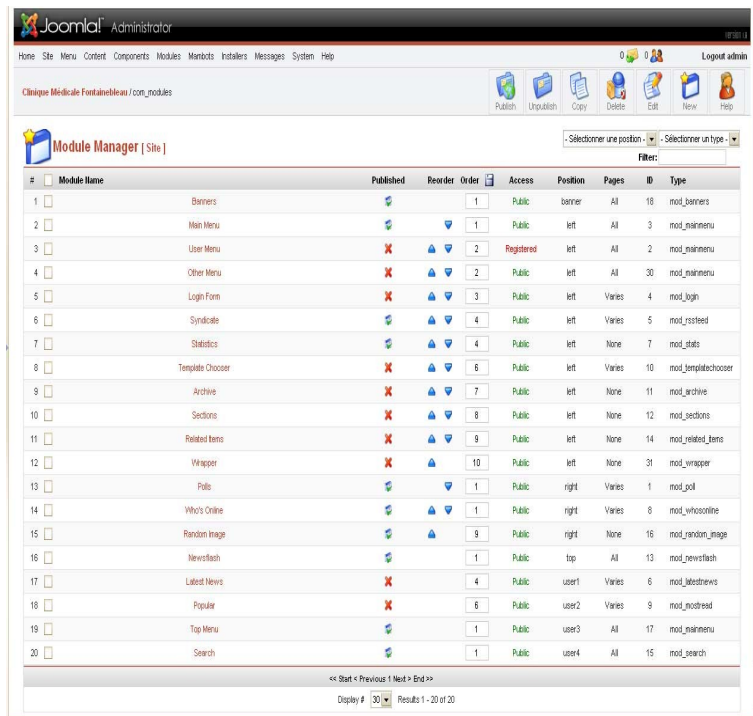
Joomla! Administrator

Version 1.0

Home Site Menu Content Components Modules Mambots Installers Messages System Help

0 0 Logout admin

Clinique Médicale Fontainebleau / com_modules

Publish Unpublish Copy Delete Edit New Help

Module Manager [ Site ]

- Sélectionner une position - - Sélectionner un type -

Filter:

| # | | Module Name | Published | Reorder | Order | Access | Position | Pages | ID | Type |
|---|---|---|---|---|---|---|---|---|---|---|
| 1 | | Banners | | | 1 | Public | banner | All | 18 | mod_banners |
| 2 | | Main Menu | | | 1 | Public | left | All | 3 | mod_mainmenu |
| 3 | | User Menu | | | 2 | Registered | left | All | 2 | mod_mainmenu |
| 4 | | Other Menu | | | 2 | Public | left | All | 30 | mod_mainmenu |
| 5 | | Login Form | | | 3 | Public | left | Varies | 4 | mod_login |
| 6 | | Syndicate | | | 4 | Public | left | Varies | 5 | mod_rssfeed |
| 7 | | Statistics | | | 4 | Public | left | None | 7 | mod_stats |
| 8 | | Template Chooser | | | 6 | Public | left | Varies | 10 | mod_templatechooser |
| 9 | | Archive | | | 7 | Public | left | None | 11 | mod_archive |
| 10 | | Sections | | | 8 | Public | left | None | 12 | mod_sections |
| 11 | | Related Items | | | 9 | Public | left | None | 14 | mod_related_items |
| 12 | | Wrapper | | | 10 | Public | left | None | 31 | mod_wrapper |
| 13 | | Polls | | | 1 | Public | right | Varies | 1 | mod_poll |
| 14 | | Who's Online | | | 1 | Public | right | Varies | 8 | mod_whosonline |
| 15 | | Random Image | | | 9 | Public | right | None | 16 | mod_random_image |
| 16 | | Newsflash | | | 1 | Public | top | All | 13 | mod_newsflash |
| 17 | | Latest News | | | 4 | Public | user1 | Varies | 6 | mod_latestnews |
| 18 | | Popular | | | 6 | Public | user2 | Varies | 9 | mod_mostread |
| 19 | | Top Menu | | | 1 | Public | user3 | All | 17 | mod_mainmenu |
| 20 | | Search | | | 1 | Public | user4 | All | 15 | mod_search |

<< Start < Previous 1 Next > End >>

Display # 30 Results 1 - 20 of 20